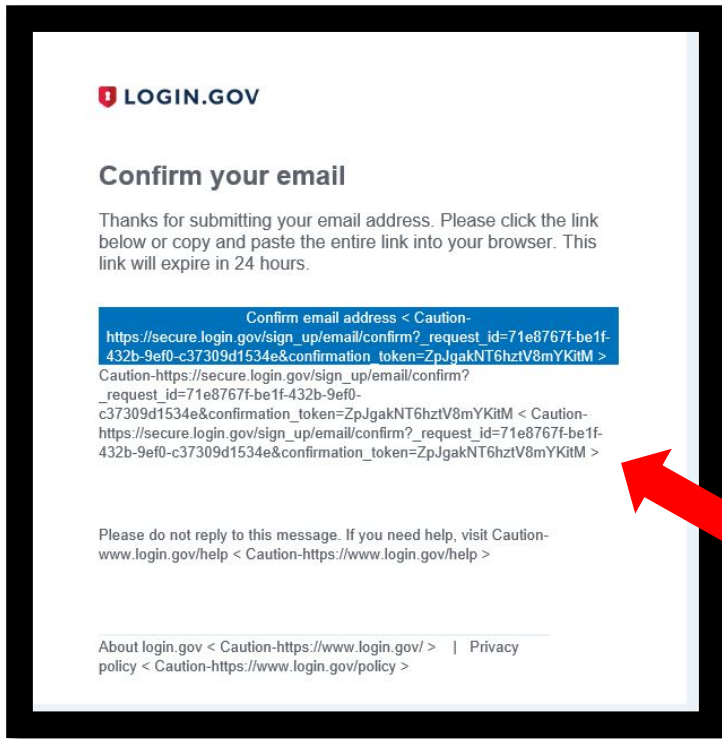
LOGIN.GOV

Confirm your email

Thanks for submitting your email address. Please click the link below or copy and paste the entire link into your browser. This link will expire in 24 hours.

Confirm email address < Caution-https://secure.login.gov/sign_up/email/confirm?_request_id=71e8767f-be1f-432b-9ef0-c37309d1534e&confirmation_token=ZpJgakNT6hztV8mYKitM >

Caution-https://secure.login.gov/sign_up/email/confirm?_request_id=71e8767f-be1f-432b-9ef0-c37309d1534e&confirmation_token=ZpJgakNT6hztV8mYKitM < Caution-https://secure.login.gov/sign_up/email/confirm?_request_id=71e8767f-be1f-432b-9ef0-c37309d1534e&confirmation_token=ZpJgakNT6hztV8mYKitM >

Please do not reply to this message. If you need help, visit Caution-www.login.gov/help < Caution-https://www.login.gov/help >

About login.gov < Caution-https://www.login.gov/ > | Privacy policy < Caution-https://www.login.gov/policy >